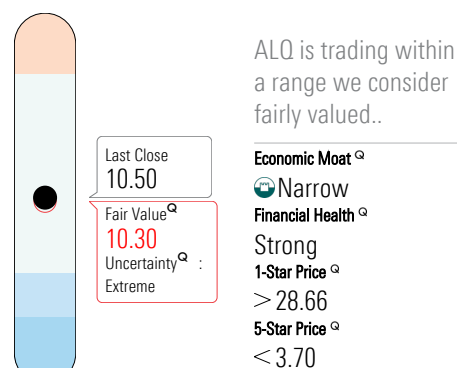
ALQ is trading within a range we consider fairly valued..

Last Close
10.50

Fair Value
10.30
Uncertainty : Extreme

Economic Moat
Narrow
Financial Health
Strong
1-Star Price
$>$ 28.66
5-Star Price
$<$ 3.70